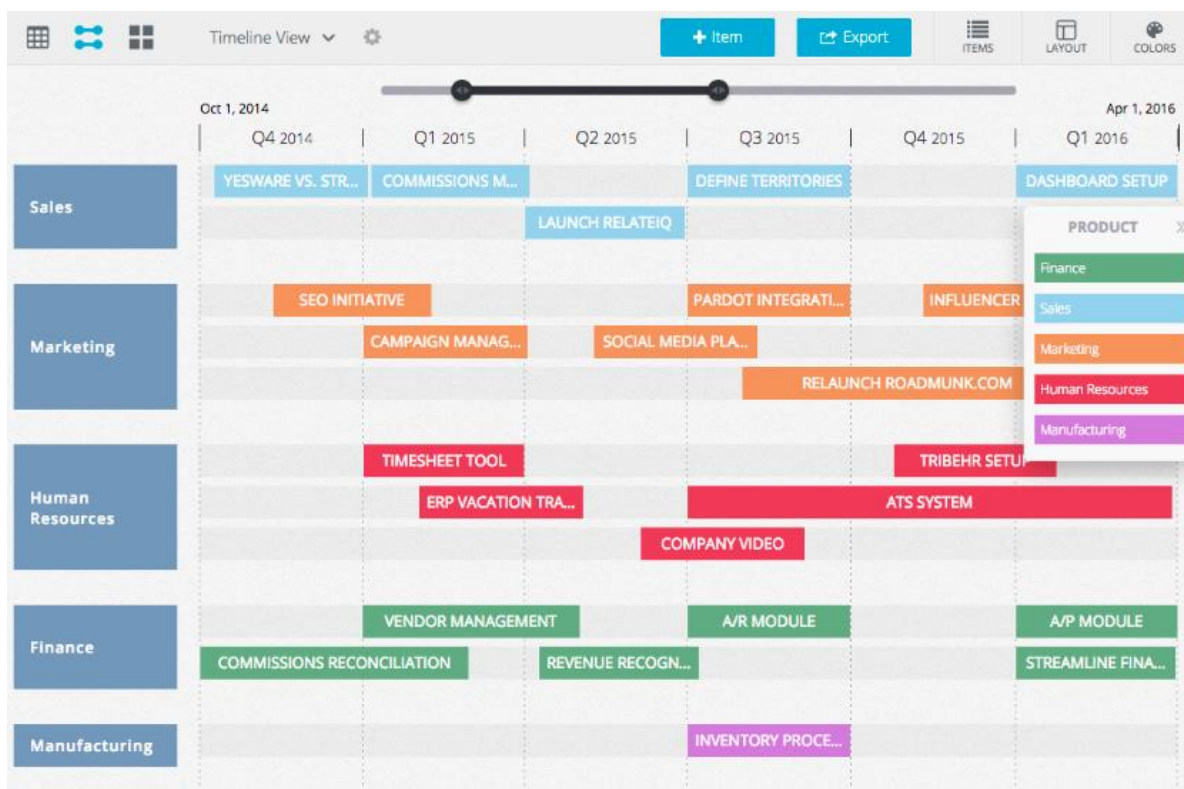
Timeline View

+ Item

Export

ITEMS

LAYOUT

COLORS

Oct 1, 2014

Apr 1, 2016

| Q4 2014 | Q1 2015 | Q2 2015 | Q3 2015 | Q4 2015 | Q1 2016 |
|---|---|---|---|---|---|

Sales

YESWARE VS. STR...

COMMISSIONS M...

DEFINE TERRITORIES

DASHBOARD SETUP

LAUNCH RELATEIQ

PRODUCT

Finance

Sales

Marketing

Human Resources

Manufacturing

Marketing

SEO INITIATIVE

PARDOT INTEGRATI...

INFLUENCER

CAMPAIGN MANAG...

SOCIAL MEDIA PLA...

RELAUNCH ROADMUNK.COM

Human Resources

TIMESHEET TOOL

TRIBEHR SETUP

ERP VACATION TRA...

ATS SYSTEM

COMPANY VIDEO

Finance

VENDOR MANAGEMENT

A/R MODULE

A/P MODULE

COMMISSIONS RECONCILIATION

REVENUE RECOGN...

STREAMLINE FINA...

Manufacturing

INVENTORY PROCE...